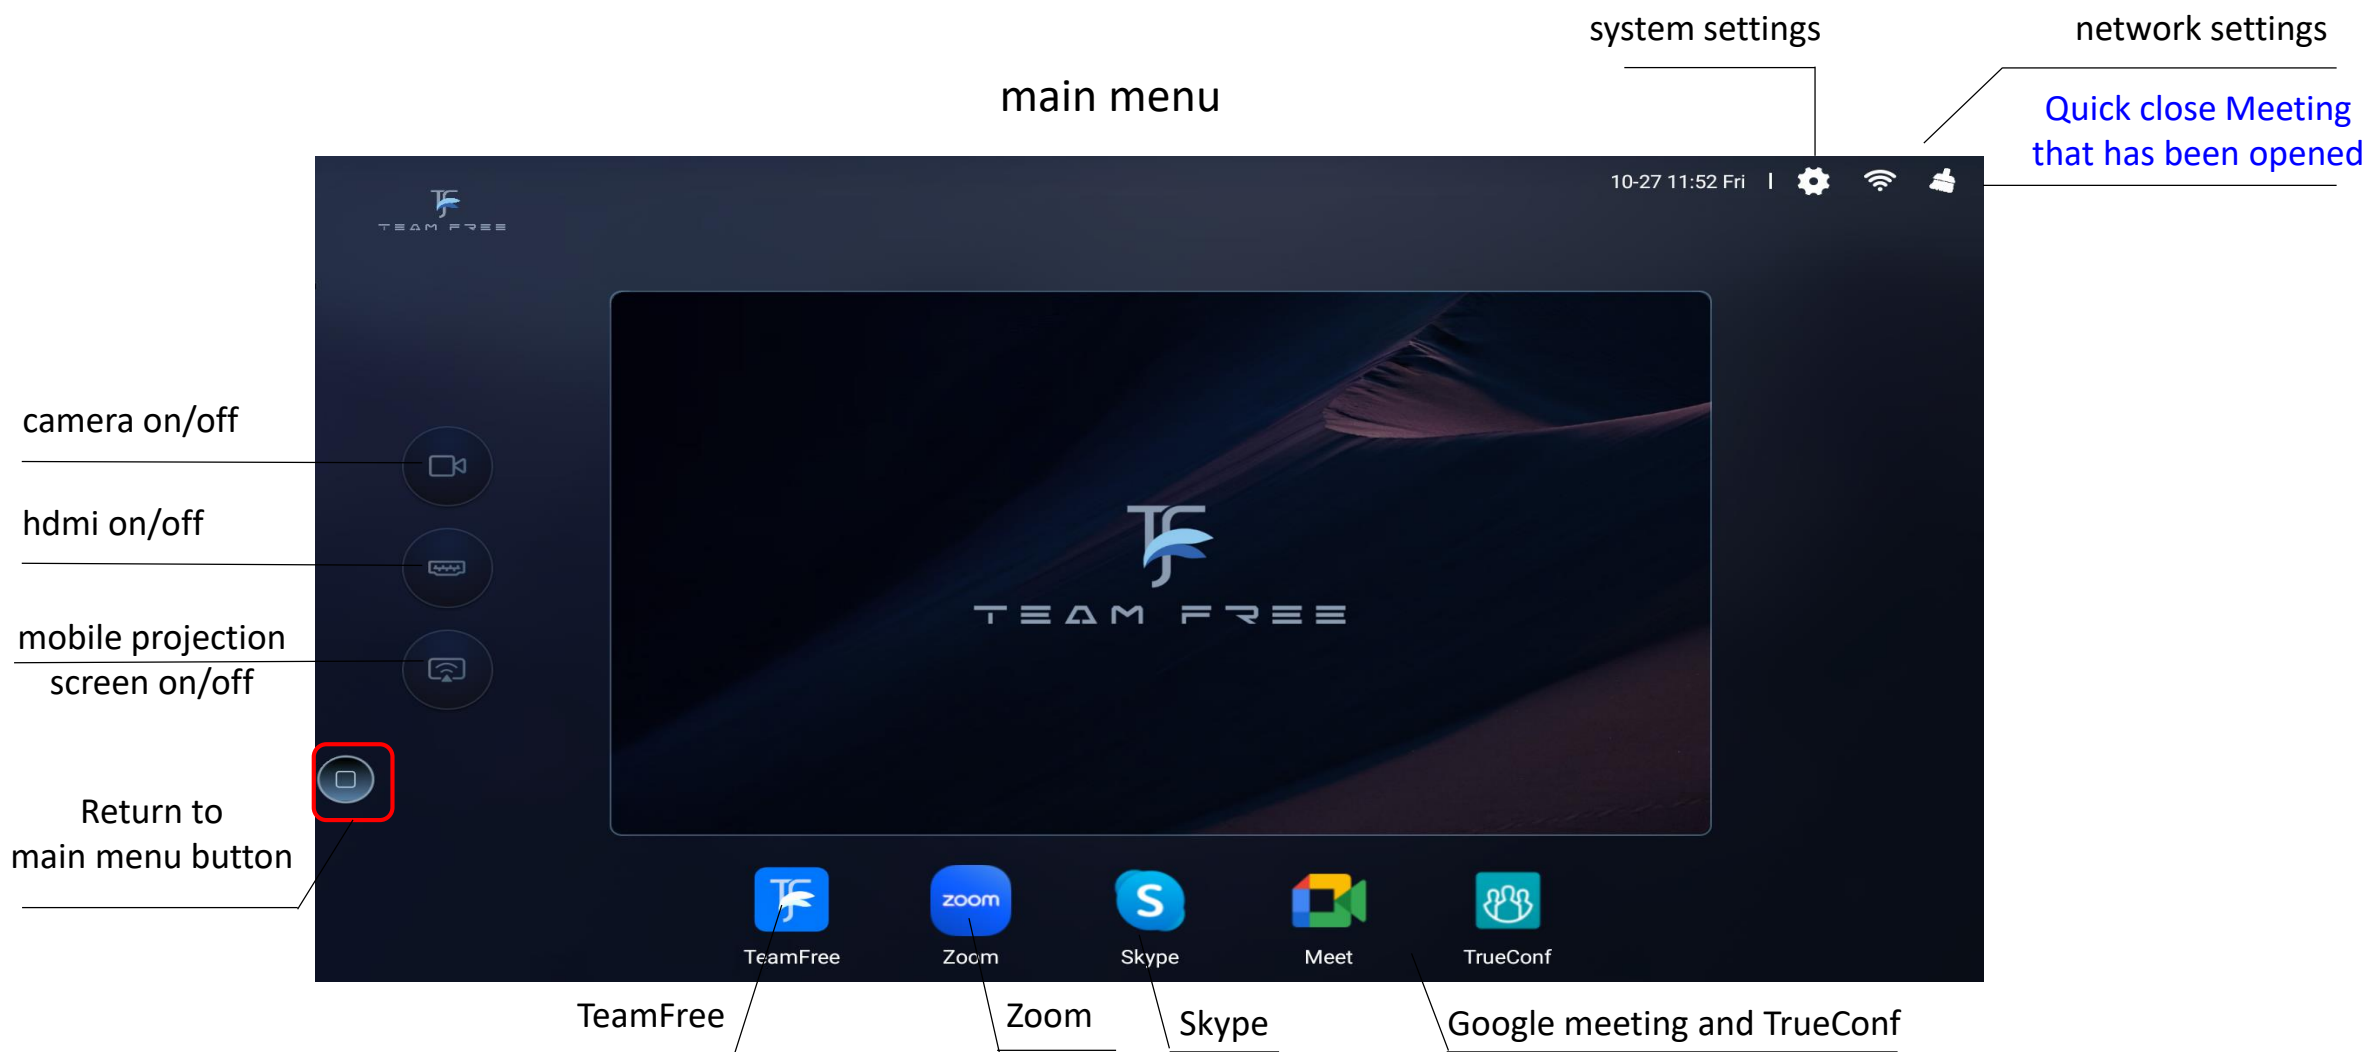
system settings

network settings

main menu

Quick close Meeting that has been opened

TEAM FREE

10-27 11:52 Fri

camera on/off

hdmi on/off

mobile projection screen on/off

Return to main menu button

TEAM FREE

TeamFree

zoom

Zoom

Skype

Meet

TrueConf

TeamFree

Zoom

Skype

Google meeting and TrueConf